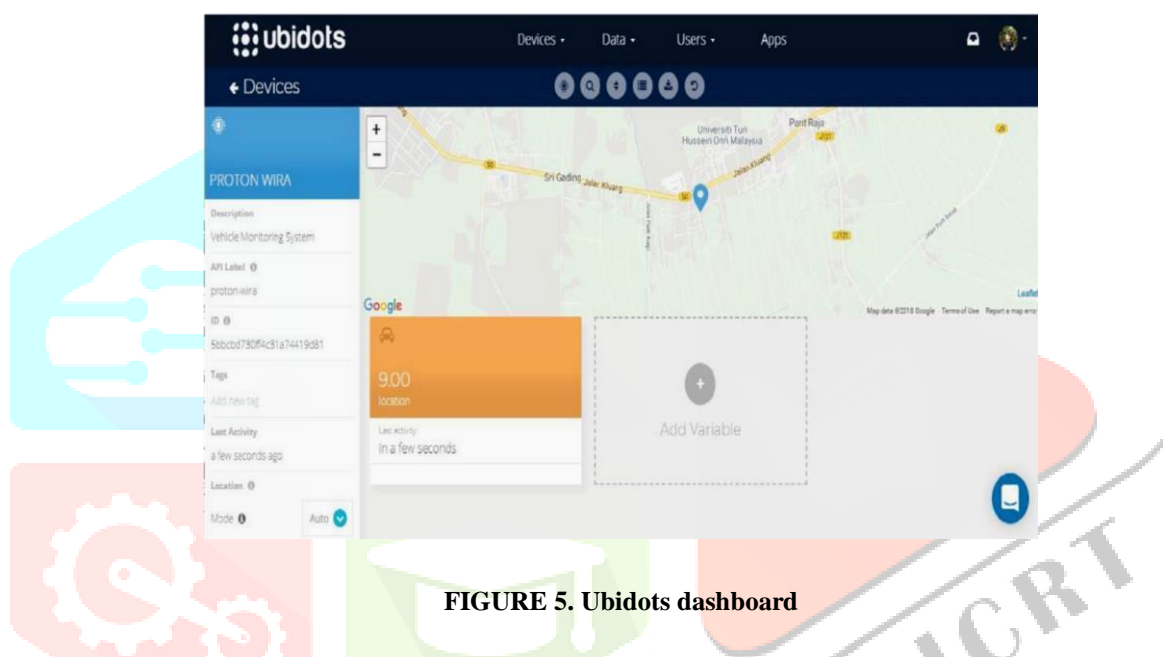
ubidots

Devices ▾ Data ▾ Users ▾ Apps

← Devices

PROTON WIRA

Description
Vehicle Monitoring System

API Label
proton-wira

ID
5bbcbd7f30ff4c31a74419d81

Tags
Add new tag

Last Activity
a few seconds ago

Location

Mode Auto

Universiti Tun Hussein Onn Malaysia

Parit Raja

Sri Gading Jalan Kluang

Jalan Kluang

Google

Leaflet

Map data ©2018 Google Terms of Use Report a map error

9.00
location

Last activity:
in a few seconds

Add Variable

FIGURE 5. Ubidots dashboard

IJCRT